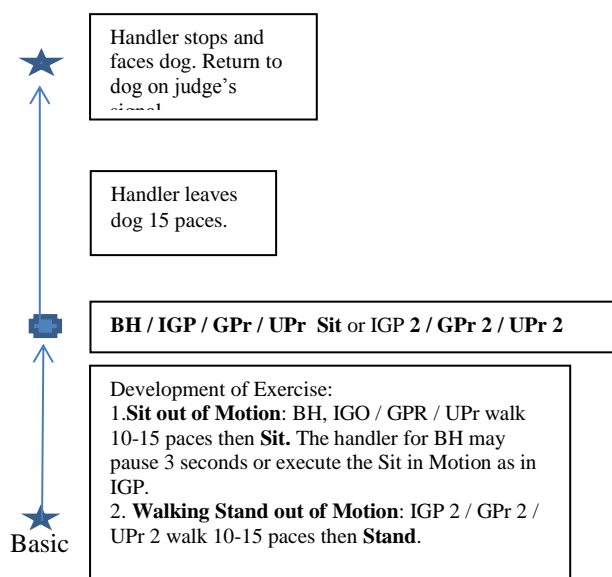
Handler stops and faces dog. Return to dog on judge's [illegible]

Handler leaves dog 15 paces.

**BH / IGP / GPr / UPr Sit** or IGP **2 / GPr 2 / UPr 2**

Development of Exercise:
1.**Sit out of Motion**: BH, IGO / GPR / UPr walk 10-15 paces then **Sit.** The handler for BH may pause 3 seconds or execute the Sit in Motion as in IGP.
2. **Walking Stand out of Motion**: IGP 2 / GPr 2 / UPr 2 walk 10-15 paces then **Stand**.

Basic